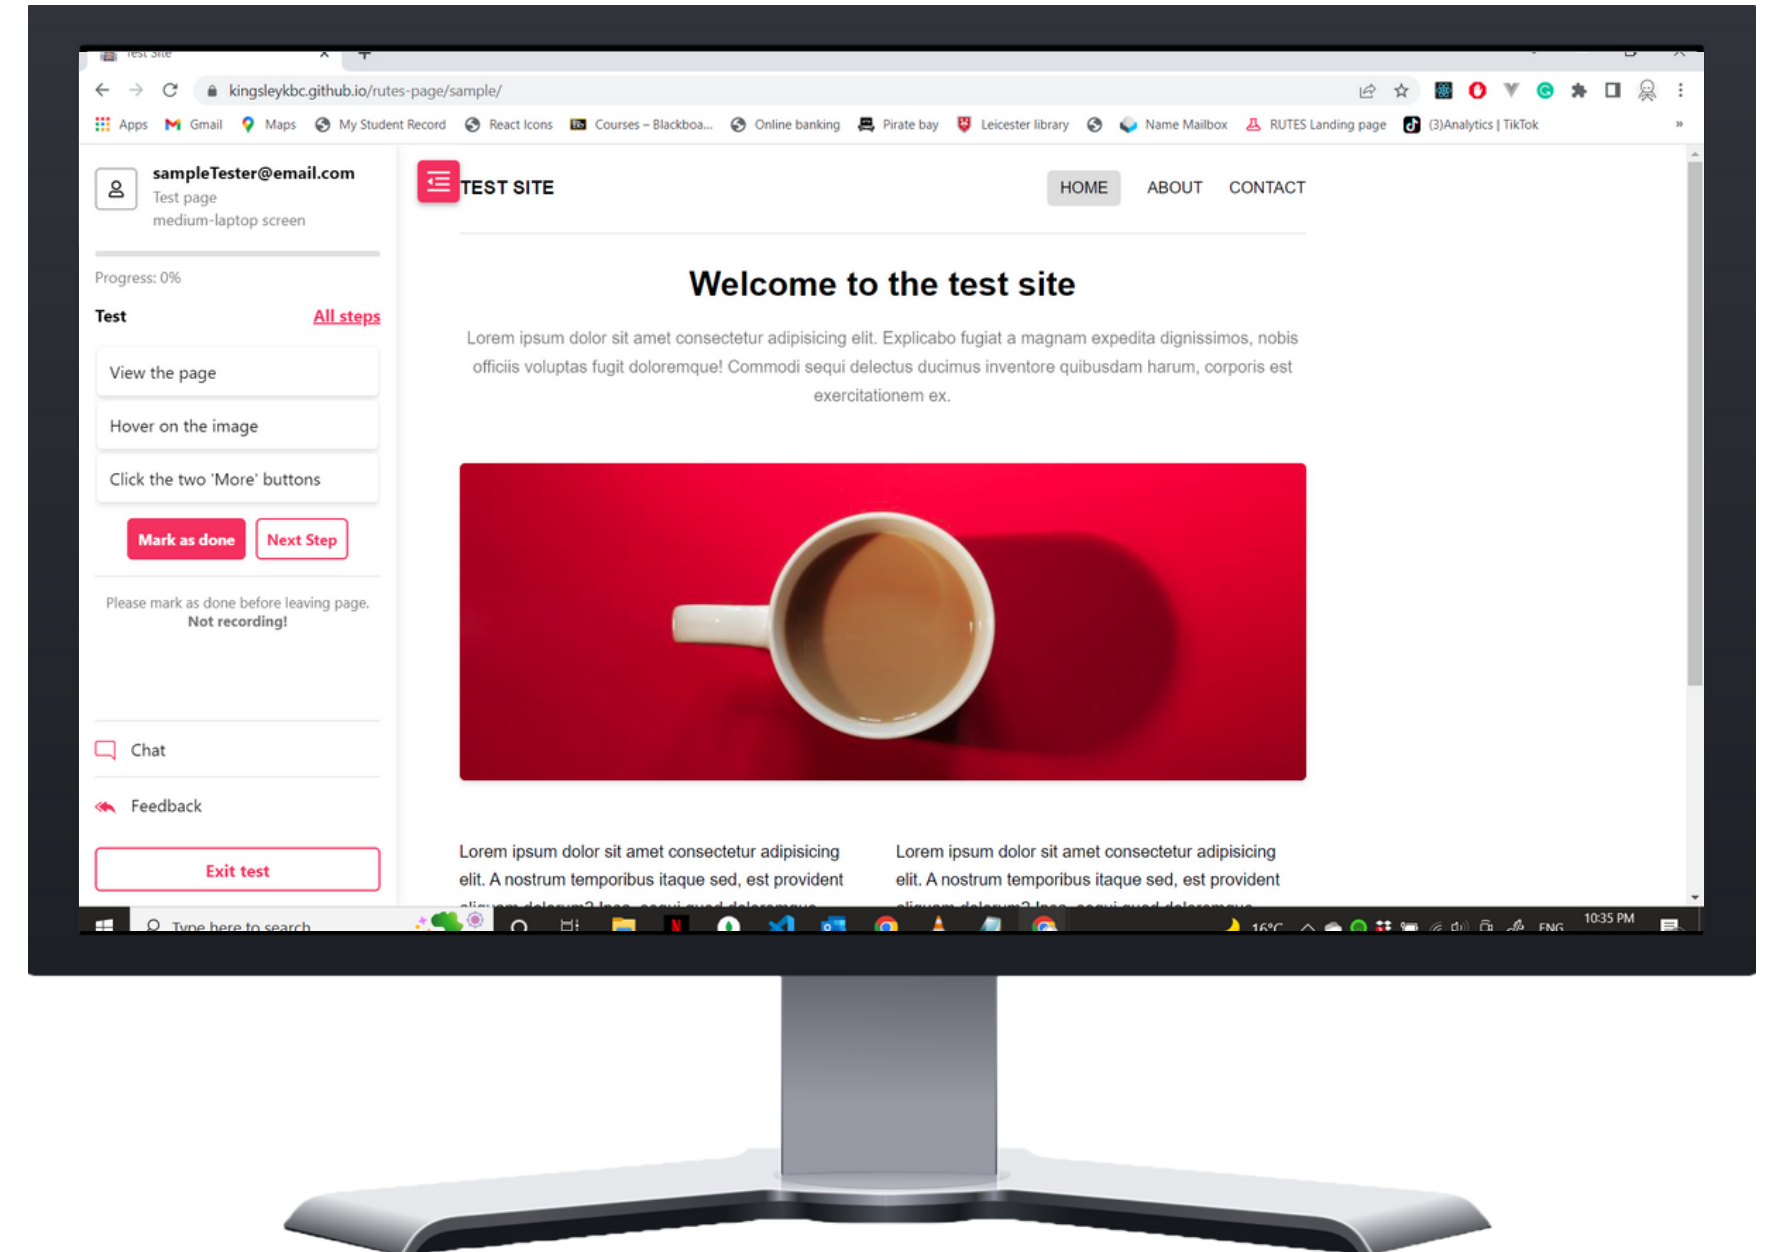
Test Site

kingsleykbc.github.io/rutes-page/sample/

Apps Gmail Maps My Student Record React Icons Courses – Blackboa... Online banking Pirate bay Leicester library Name Mailbox RUTES Landing page (3)Analytics | TikTok

sampleTester@email.com
Test page
medium-laptop screen

Progress: 0%

Test All steps

View the page

Hover on the image

Click the two 'More' buttons

Mark as done Next Step

Please mark as done before leaving page.
Not recording!

Chat

Feedback

Exit test

TEST SITE

HOME ABOUT CONTACT

Welcome to the test site

Lorem ipsum dolor sit amet consectetur adipisicing elit. Explicabo fugiat a magnam expedita dignissimos, nobis officiis voluptas fugit doloremque! Commodi sequi delectus ducimus inventore quibusdam harum, corporis est exercitationem ex.

Lorem ipsum dolor sit amet consectetur adipisicing elit. A nostrum temporibus itaque sed, est provident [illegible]

Lorem ipsum dolor sit amet consectetur adipisicing elit. A nostrum temporibus itaque sed, est provident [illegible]

Type here to search

16°C ENG 10:35 PM